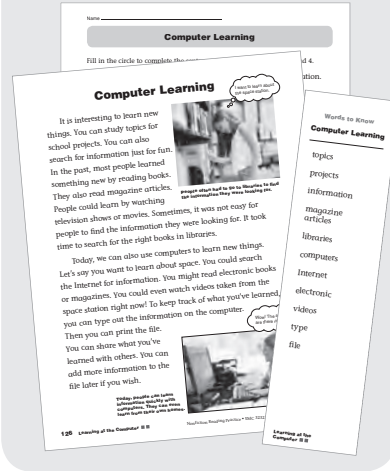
Name

Computer Learning

Fill in the circle to complete the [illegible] and 4.

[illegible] ation.

Computer Learning

I want to learn about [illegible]

It is interesting to learn new things. You can study topics for school projects. You can also search for information just for fun. In the past, most people learned something new by reading books. They also read magazine articles. People could learn by watching television shows or movies. Sometimes, it was not easy for people to find the information they were looking for. It took time to search for the right books in libraries.

People often had to go to libraries to find the information they were looking for.

Today, we can also use computers to learn new things. Let's say you want to learn about space. You could search the Internet for information. You might read electronic books or magazines. You could even watch videos taken from the space station right now! To keep track of what you've learned, you can type out the information on the computer. Then you can print the file. You can share what you've learned with others. You can add more information to the file later if you wish.

Wow! The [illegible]

Today, people can learn information quickly with computers. They can even learn from their own homes.

126 Learning at the Computer II B

Nonfiction Reading Practice • EMC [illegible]

Words to Know
Computer Learning

topics
projects
information
magazine articles
libraries
computers
Internet
electronic
videos
type
file

Learning at the Computer II B